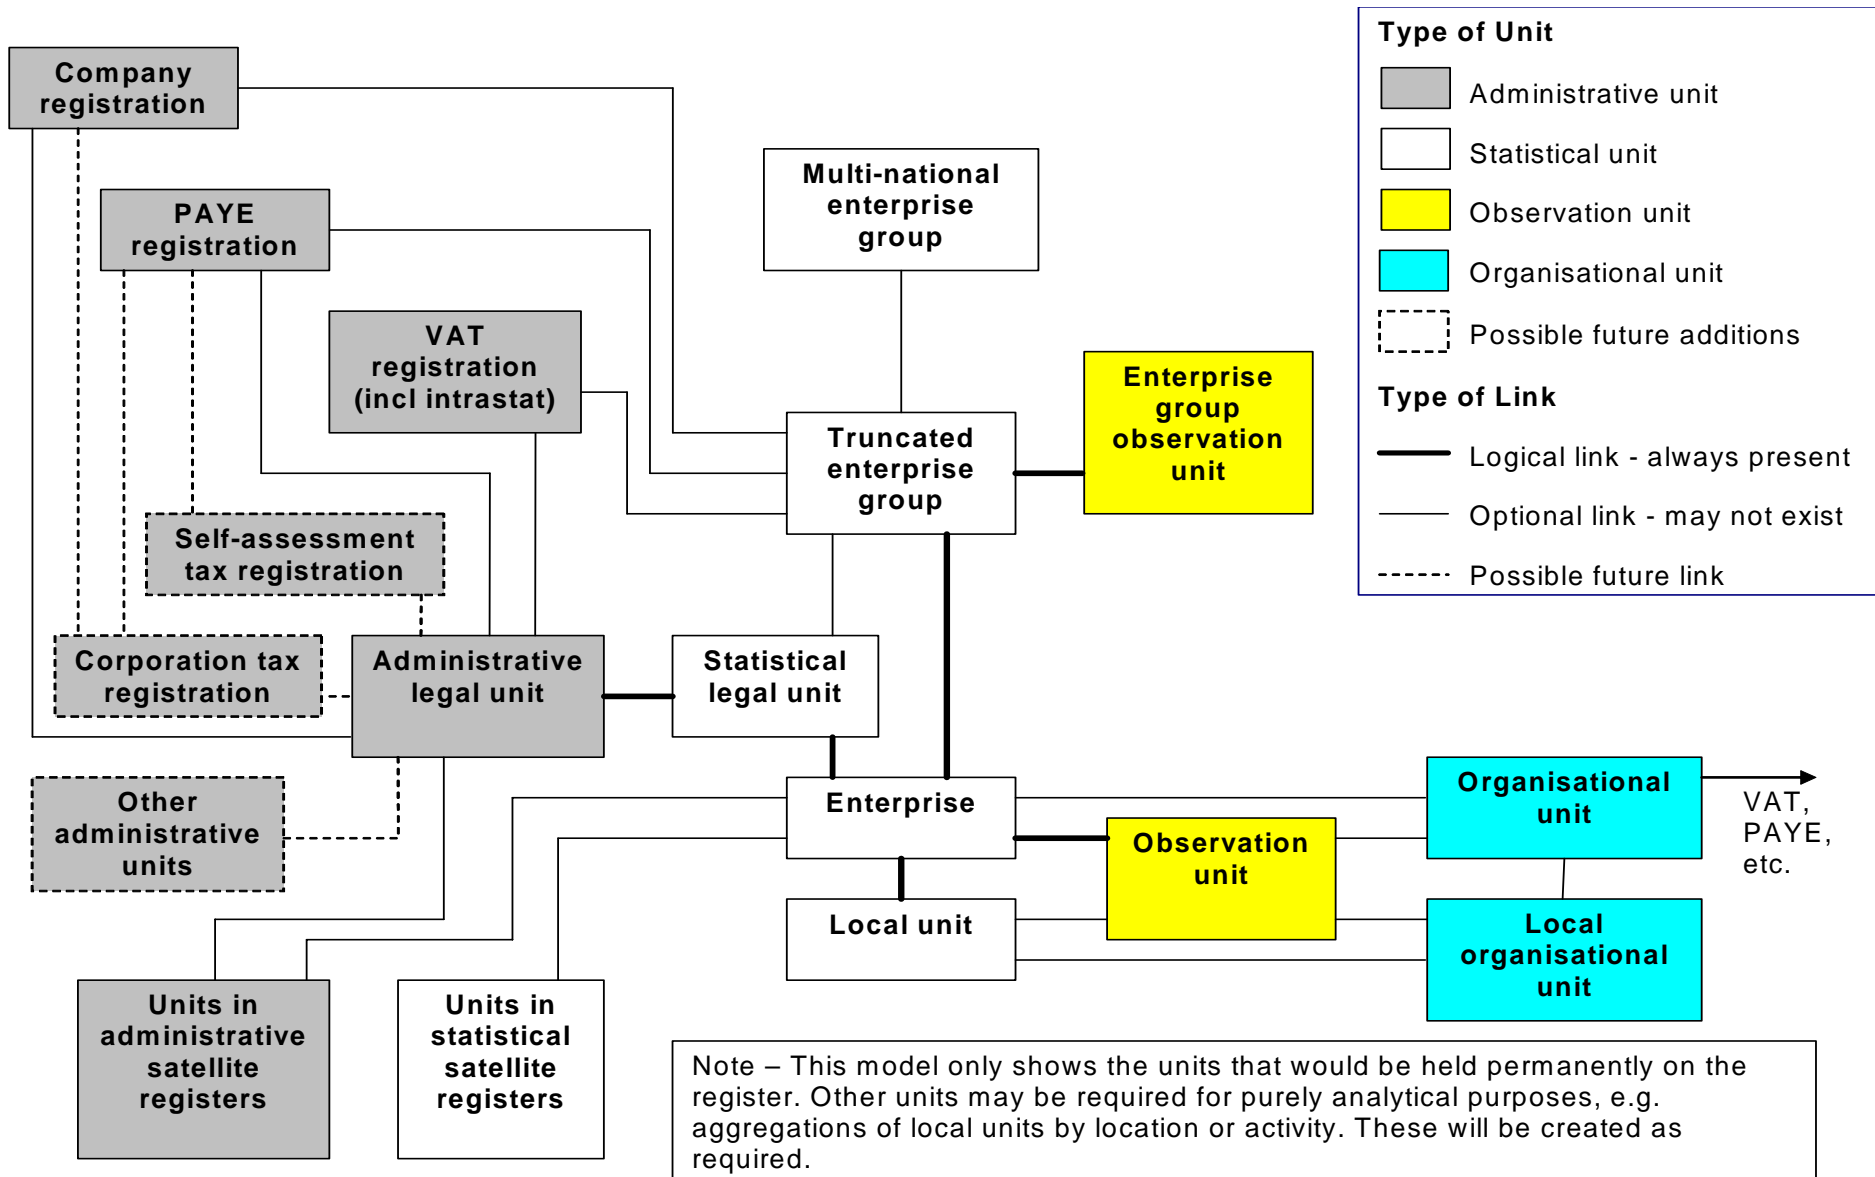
Company registration

PAYE registration

VAT registration (incl intrastat)

Multi-national enterprise group

Type of Unit

Administrative unit

Statistical unit

Observation unit

Organisational unit

Possible future additions

Type of Link

Logical link - always present

Optional link - may not exist

Possible future link

Enterprise group observation unit

Truncated enterprise group

Self-assessment tax registration

Corporation tax registration

Administrative legal unit

Statistical legal unit

Other administrative units

Enterprise

Organisational unit

VAT, PAYE, etc.

Observation unit

Local unit

Local organisational unit

Units in administrative satellite registers

Units in statistical satellite registers

Note – This model only shows the units that would be held permanently on the register. Other units may be required for purely analytical purposes, e.g. aggregations of local units by location or activity. These will be created as required.